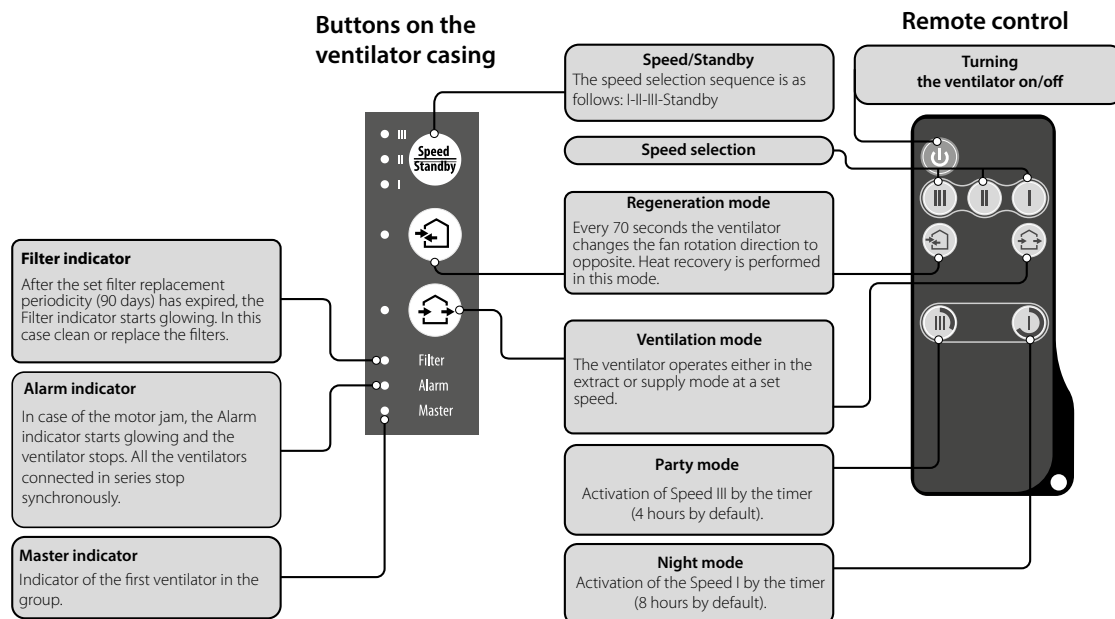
Buttons on the ventilator casing

Remote control

Speed/Standby
The speed selection sequence is as follows: I-II-III-Standby

Turning the ventilator on/off

III
II
I
Speed
Standby

Speed selection

III II I

Regeneration mode
Every 70 seconds the ventilator changes the fan rotation direction to opposite. Heat recovery is performed in this mode.

Filter indicator
After the set filter replacement periodicity (90 days) has expired, the Filter indicator starts glowing. In this case clean or replace the filters.

Ventilation mode
The ventilator operates either in the extract or supply mode at a set speed.

Filter
Alarm
Master

Alarm indicator
In case of the motor jam, the Alarm indicator starts glowing and the ventilator stops. All the ventilators connected in series stop synchronously.

Party mode
Activation of Speed III by the timer (4 hours by default).

Master indicator
Indicator of the first ventilator in the group.

Night mode
Activation of the Speed I by the timer (8 hours by default).